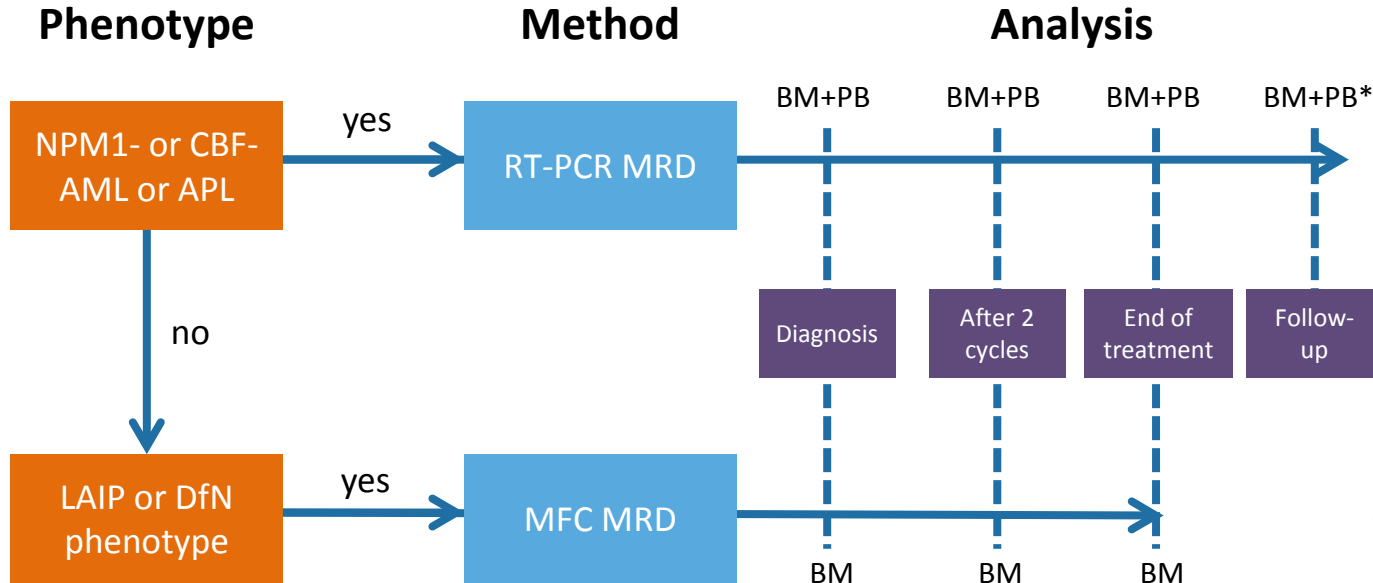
Phenotype

Method

Analysis

BM+PB

BM+PB

BM+PB

BM+PB*

NPM1- or CBF-AML or APL

yes

RT-PCR MRD

no

Diagnosis

After 2 cycles

End of treatment

Follow-up

LAIP or DfN phenotype

yes

MFC MRD

BM

BM

BM